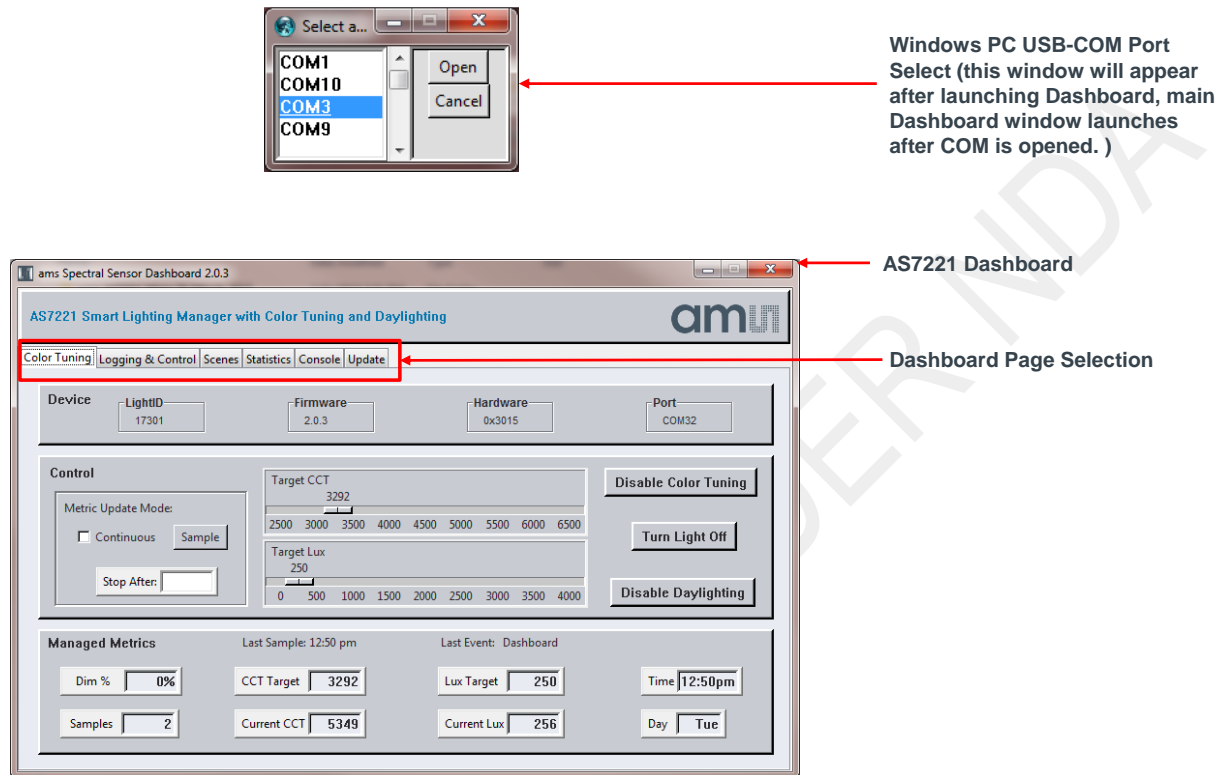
Select a...

COM1
COM10
COM3
COM9

Open
Cancel

Windows PC USB-COM Port Select (this window will appear after launching Dashboard, main Dashboard window launches after COM is opened. )

ams Spectral Sensor Dashboard 2.0.3

AS7221 Dashboard

AS7221 Smart Lighting Manager with Color Tuning and Daylighting

ams

Color Tuning | Logging & Control | Scenes | Statistics | Console | Update

Dashboard Page Selection

Device
LightID 17301
Firmware 2.0.3
Hardware 0x3015
Port COM32

Control
Metric Update Mode:
Continuous
Sample
Stop After:

Target CCT
3292
2500 3000 3500 4000 4500 5000 5500 6000 6500

Target Lux
250
0 500 1000 1500 2000 2500 3000 3500 4000

Disable Color Tuning
Turn Light Off
Disable Daylighting

Managed Metrics
Last Sample: 12:50 pm
Last Event: Dashboard

Dim % 0%
CCT Target 3292
Lux Target 250
Time 12:50pm
Samples 2
Current CCT 5349
Current Lux 256
Day Tue

UNDER NDA